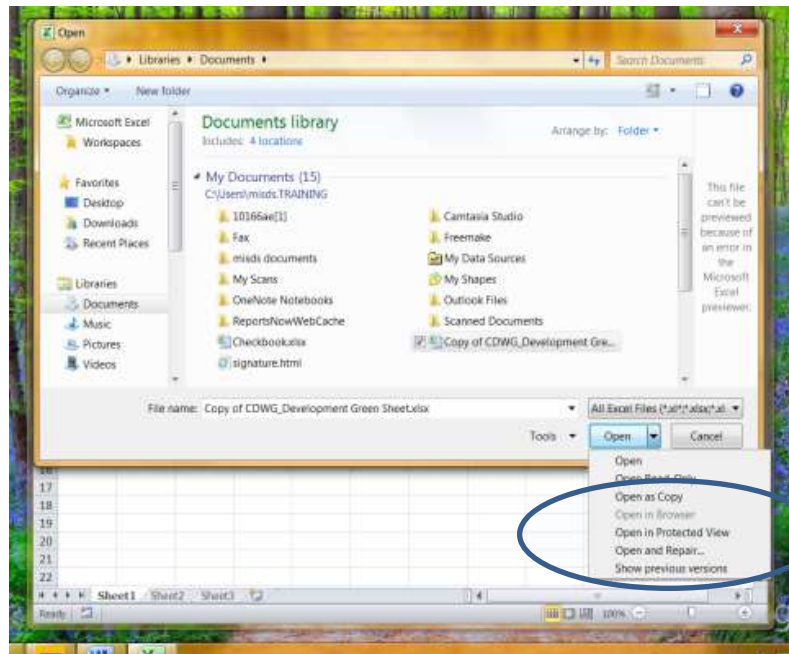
Open

Libraries ▸ Documents ▸

Search Documents

Organize ▾ New folder

Microsoft Excel
Workspaces

Favorites
Desktop
Downloads
Recent Places

Libraries
Documents
Music
Pictures
Videos

Documents library
Includes: 4 locations

Arrange by: Folder ▾

My Documents (15)
C:\Users\misds.TRAINING

10166ae[1]
Fax
misds documents
My Scans
OneNote Notebooks
ReportsNowWebCache
Checkbook.xlsx
signature.html
Camtasia Studio
Freemake
My Data Sources
My Shapes
Outlook Files
Scanned Documents
Copy of CDWG_Development Gre...

This file can't be previewed because of an error in the Microsoft Excel previewer.

File name: Copy of CDWG_Development Green Sheet.xlsx

All Excel Files (*.xl*;*.xlsx;*.xl...

Tools ▾

Open

Cancel

Open
Open Read-Only
Open as Copy
Open in Browser
Open in Protected View
Open and Repair...
Show previous versions

17
18
19
20
21
22

Sheet1 Sheet2 Sheet3

Ready

100%